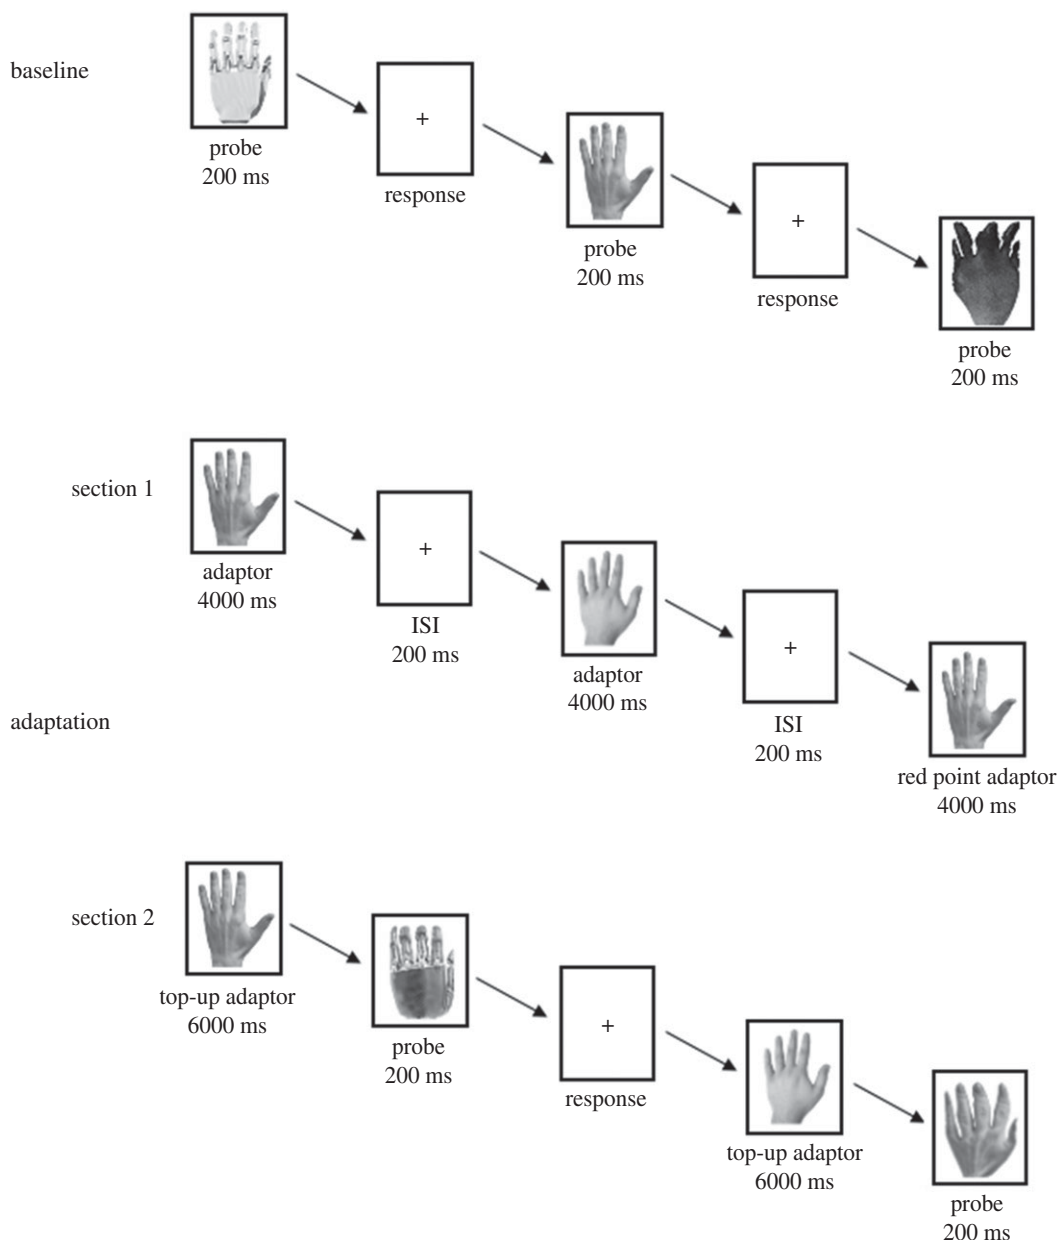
baseline

probe
200 ms

+

response

probe
200 ms

+

response

probe
200 ms

section 1

adaptor
4000 ms

+

ISI
200 ms

adaptor
4000 ms

+

ISI
200 ms

red point adaptor
4000 ms

adaptation

section 2

top-up adaptor
6000 ms

probe
200 ms

+

response

top-up adaptor
6000 ms

probe
200 ms